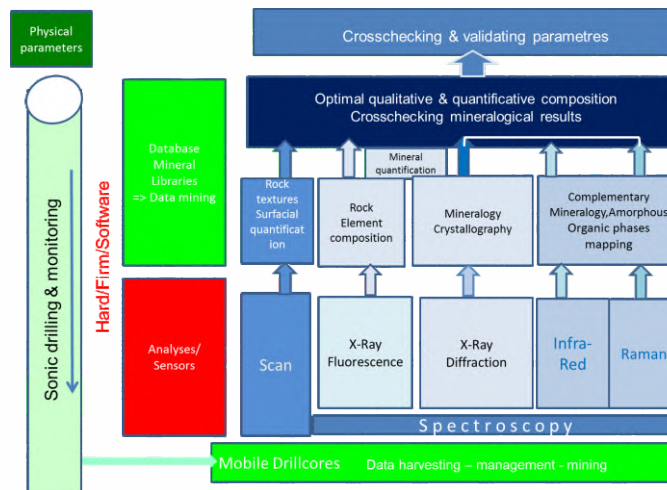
Physical parameters

Sonic drilling & monitoring

Hard/Firm/Software

Database Mineral Libraries => Data mining

Analyses/ Sensors

Crosschecking & validating parametres

Optimal qualitative & quantificative composition
Crosschecking mineralogical results

Mineral quantification

Rock textures Surfacial quantification

Rock Element composition

Mineralogy Crystallography

Complementary Mineralogy,Amorphous Organic phases mapping

Scan

X-Ray Fluorescence

X-Ray Diffraction

Infra-Red

Raman

Spectroscopy

Mobile Drillcores

Data harvesting – management - mining